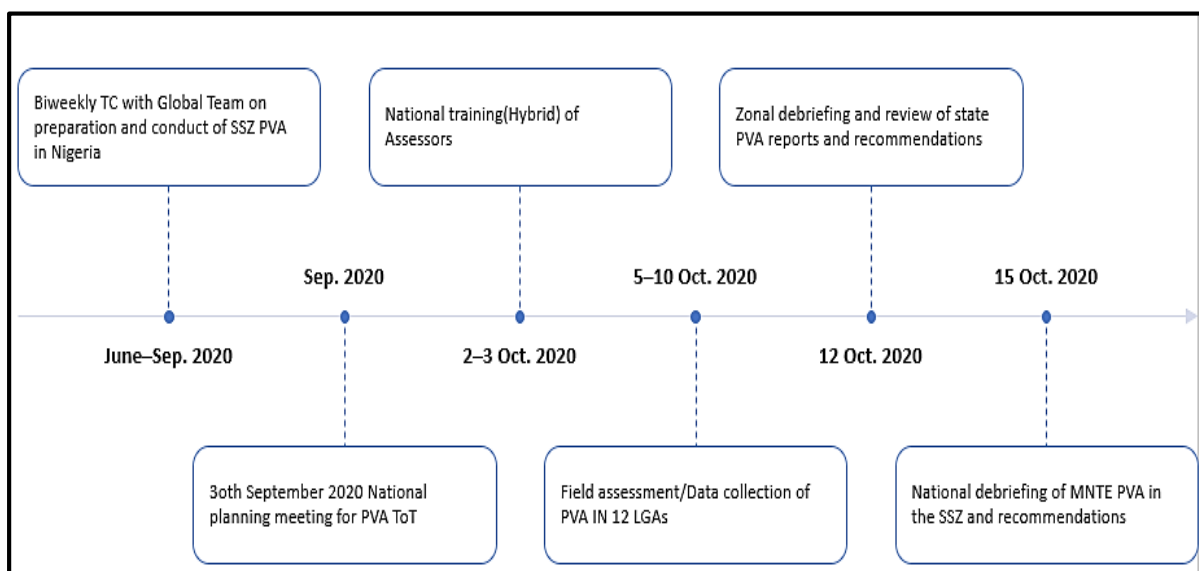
Biweekly TC with Global Team on preparation and conduct of SSZ PVA in Nigeria

National training(Hybrid) of Assessors

Zonal debriefing and review of state PVA reports and recommendations

Sep. 2020

5–10 Oct. 2020

15 Oct. 2020

June–Sep. 2020

2–3 Oct. 2020

12 Oct. 2020

3oth September 2020 National planning meeting for PVA ToT

Field assessment/Data collection of PVA IN 12 LGAs

National debriefing of MNTE PVA in the SSZ and recommendations